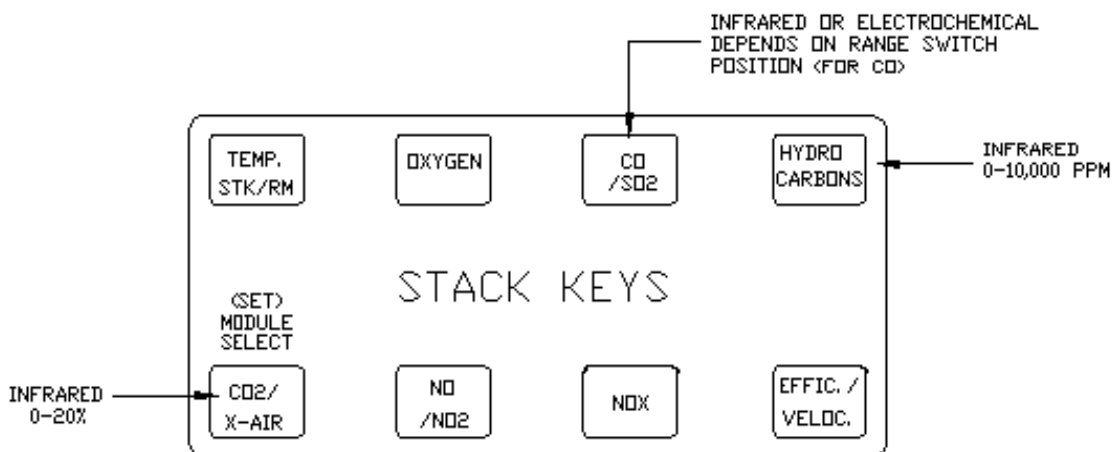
INFRARED OR ELECTROCHEMICAL
DEPENDS ON RANGE SWITCH
POSITION (FOR CO)

TEMP.
STK/RM

OXYGEN

CO
/SO2

HYDRO
CARBONS

INFRARED
0-10,000 PPM

STACK KEYS

(SET)
MODULE
SELECT

INFRARED
0-20%

CO2/
X-AIR

NO
/NO2

NOX

EFFIC. /
VELOC.